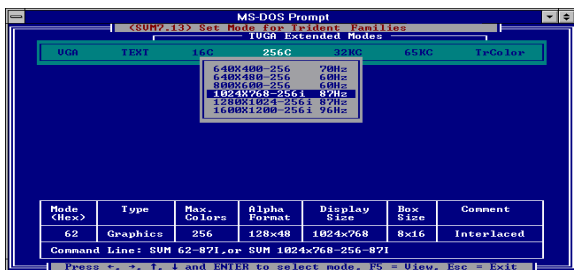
MS-DOS Prompt

(SVM7.13) Set Mode for Trident Families

TVGA Extended Modes

VGA TEXT 16C 256C 32KC 65KC TrColor

640X400-256 70Hz
640X480-256 60Hz
800X600-256 60Hz
1024X768-256i 87Hz
1280X1024-256i 87Hz
1600X1200-256i 96Hz

| Mode (Hex) | Type | Max. Colors | Alpha Format | Display Size | Box Size | Comment |
|---|---|---|---|---|---|---|
| 62 | Graphics | 256 | 128x48 | 1024x768 | 8x16 | Interlaced |

Command Line: SVM 62-87I,or SVM 1024x768-256-87I

Press ←, →, ↑, ↓ and ENTER to select mode, F5 = View, Esc = Exit